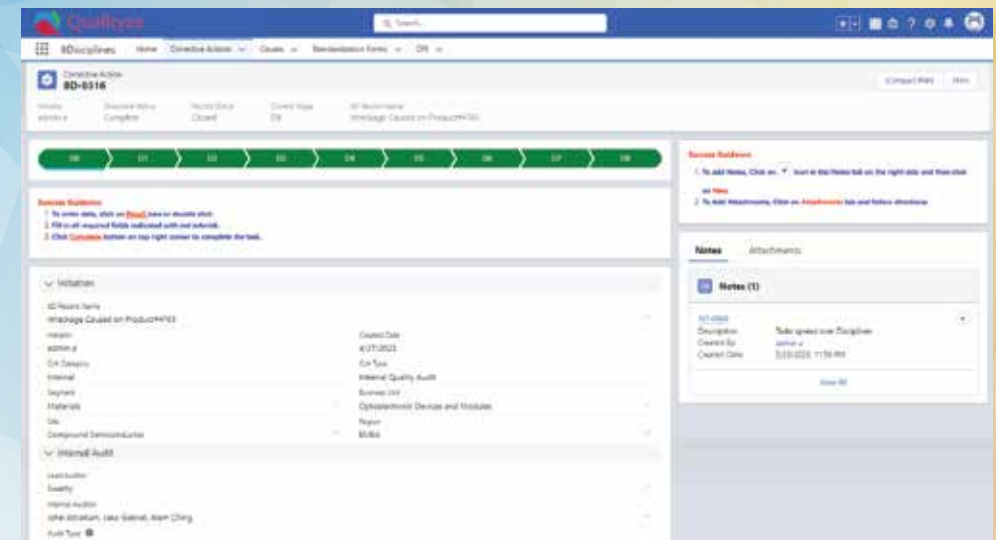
Qualityze

Search...

8Disciplines Home Corrective Actions Causes Standardization Forms D9

Corrective Action
8D-0316

Compact Print Print

Initiator
admin a

Directive Status
Complete

Record Status
Closed

Current Stage
D8

8D Record Name
Wreckage Caused on Product#4765

D0 D1 D2 D3 D4 D5 D6 D7 D8

Success Guidance
1. To enter data, click on Pencil icon or double click
2. Fill in all required fields indicated with red asterisk.
3. Click Complete button on top right corner to complete the task.

Initiation

8D Record Name
Wreckage Caused on Product#4765

Initiator
admin a

Created Date
4/27/2023

CA Category
Internal

CA Type
Internal Quality Audit

Segment
Materials

Business Unit
Optoelectronic Devices and Modules

Site
Compound Semiconductors

Region
EMEA

Internal Audit

Lead Auditor
Swathy

Internal Auditors
John Abraham, Jake Gabriel, Alam Ching

Audit Type

Success Guidance
1. To add Notes, Click on ▼ icon in the Notes tab on the right side and then click on New.
2. To Add Attachments, Click on Attachments tab and follow directions.

Notes Attachments

Notes (1)

NT-0068
Description Tasks spread over Disciplines
Created By admin a
Created Date 5/23/2023, 11:56 PM

View All